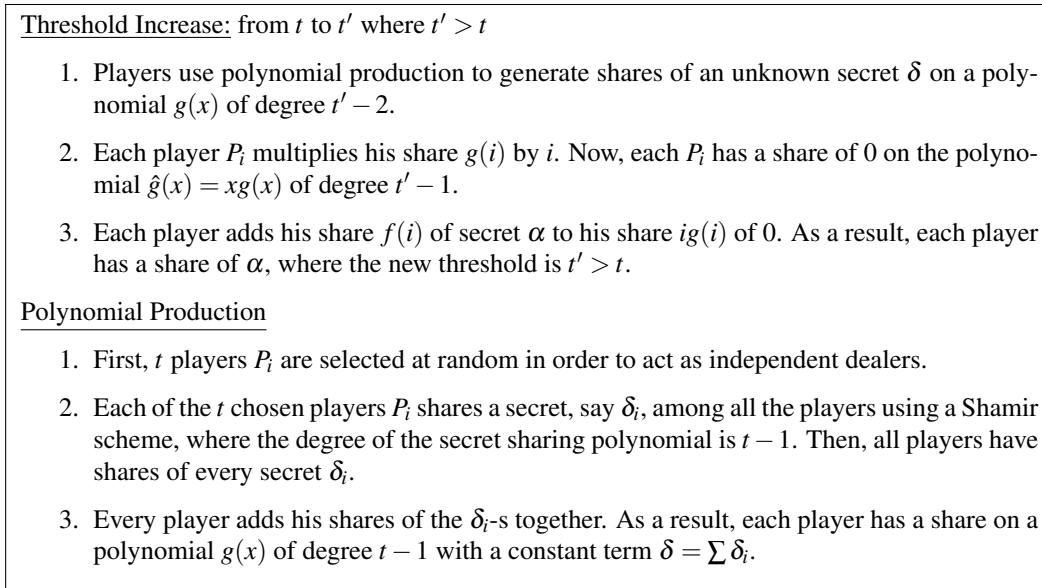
Threshold Increase: from $t$ to $t'$ where $t' > t$

1. Players use polynomial production to generate shares of an unknown secret $\delta$ on a polynomial $g(x)$ of degree $t' - 2$.

2. Each player $P_i$ multiplies his share $g(i)$ by $i$. Now, each $P_i$ has a share of 0 on the polynomial $\hat{g}(x) = xg(x)$ of degree $t' - 1$.

3. Each player adds his share $f(i)$ of secret $\alpha$ to his share $ig(i)$ of 0. As a result, each player has a share of $\alpha$, where the new threshold is $t' > t$.

Polynomial Production

1. First, $t$ players $P_i$ are selected at random in order to act as independent dealers.

2. Each of the $t$ chosen players $P_i$ shares a secret, say $\delta_i$, among all the players using a Shamir scheme, where the degree of the secret sharing polynomial is $t - 1$. Then, all players have shares of every secret $\delta_i$.

3. Every player adds his shares of the $\delta_i$-s together. As a result, each player has a share on a polynomial $g(x)$ of degree $t - 1$ with a constant term $\delta = \sum \delta_i$.